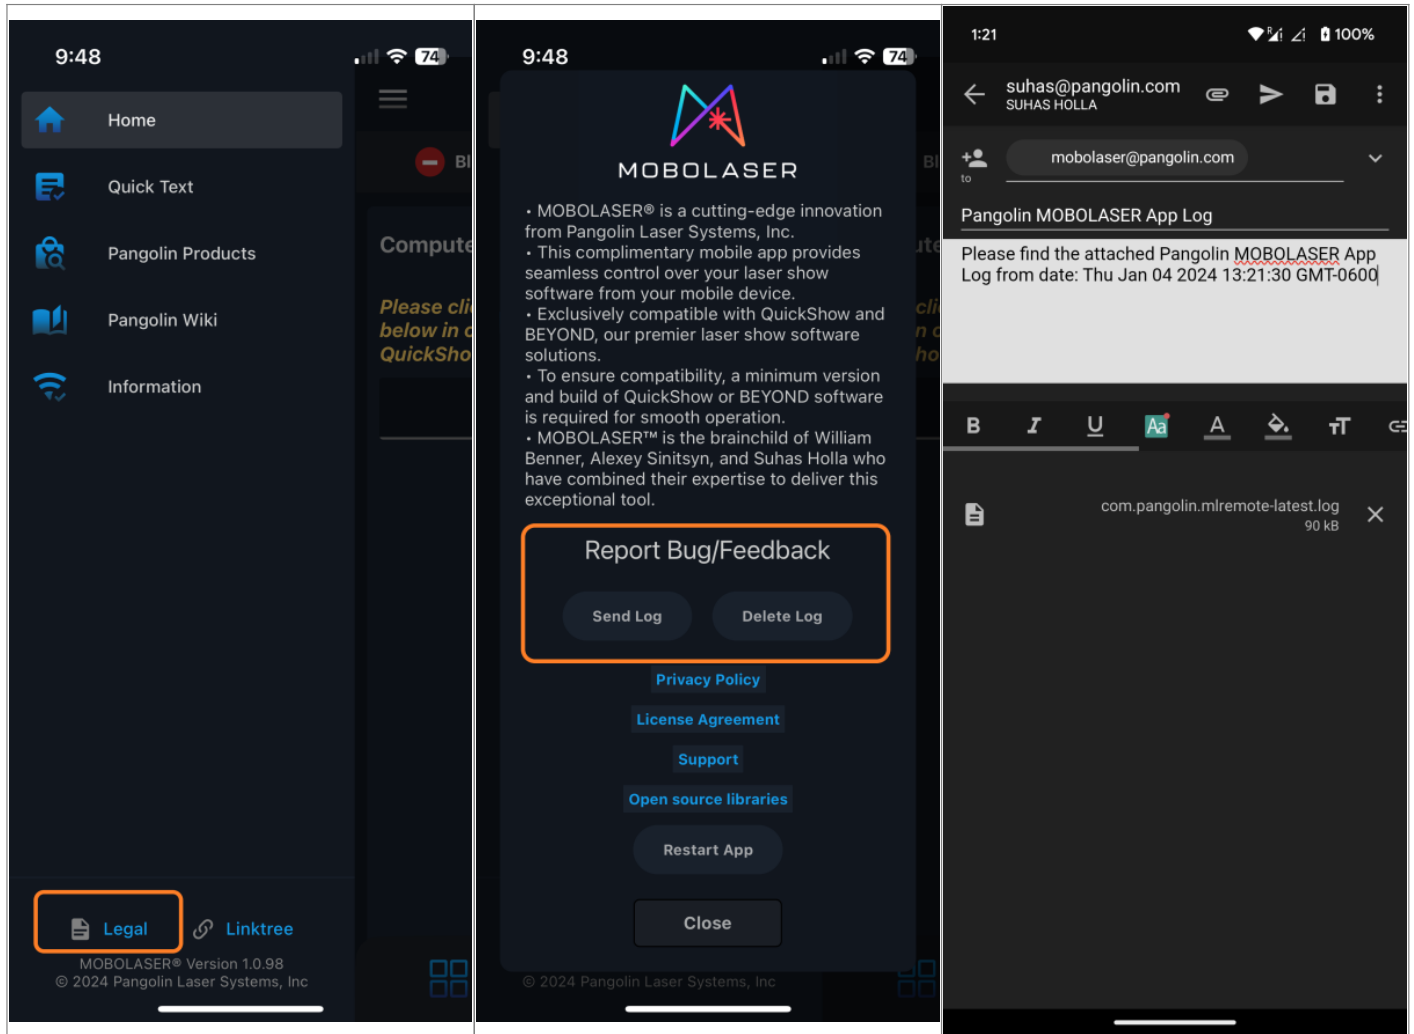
9:48

74

Home

Quick Text

Pangolin Products

Pangolin Wiki

Information

Bl

Compute

Please cli
below in c
QuickSho

Legal

Linktree

MOBOLASER® Version 1.0.98
© 2024 Pangolin Laser Systems, Inc

9:48

74

MOBOLASER

• MOBOLASER® is a cutting-edge innovation from Pangolin Laser Systems, Inc.
• This complimentary mobile app provides seamless control over your laser show software from your mobile device.
• Exclusively compatible with QuickShow and BEYOND, our premier laser show software solutions.
• To ensure compatibility, a minimum version and build of QuickShow or BEYOND software is required for smooth operation.
• MOBOLASER™ is the brainchild of William Benner, Alexey Sinitsyn, and Suhas Holla who have combined their expertise to deliver this exceptional tool.

Report Bug/Feedback

Send Log

Delete Log

Privacy Policy

License Agreement

Support

Open source libraries

Restart App

Close

© 2024 Pangolin Laser Systems, Inc

1:21

100%

suhas@pangolin.com
SUHAS HOLLA

to

mobolaser@pangolin.com

Pangolin MOBOLASER App Log

Please find the attached Pangolin MOBOLASER App Log from date: Thu Jan 04 2024 13:21:30 GMT-0600

B I U Aa A

com.pangolin.mlremote-latest.log
90 kB